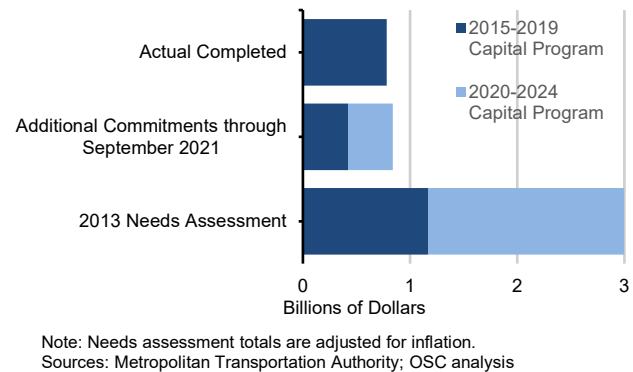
Actual Completed

Additional Commitments through September 2021

2013 Needs Assessment

2015-2019 Capital Program

2020-2024 Capital Program

0

1

2

3

Billions of Dollars

Note: Needs assessment totals are adjusted for inflation.
Sources: Metropolitan Transportation Authority; OSC analysis